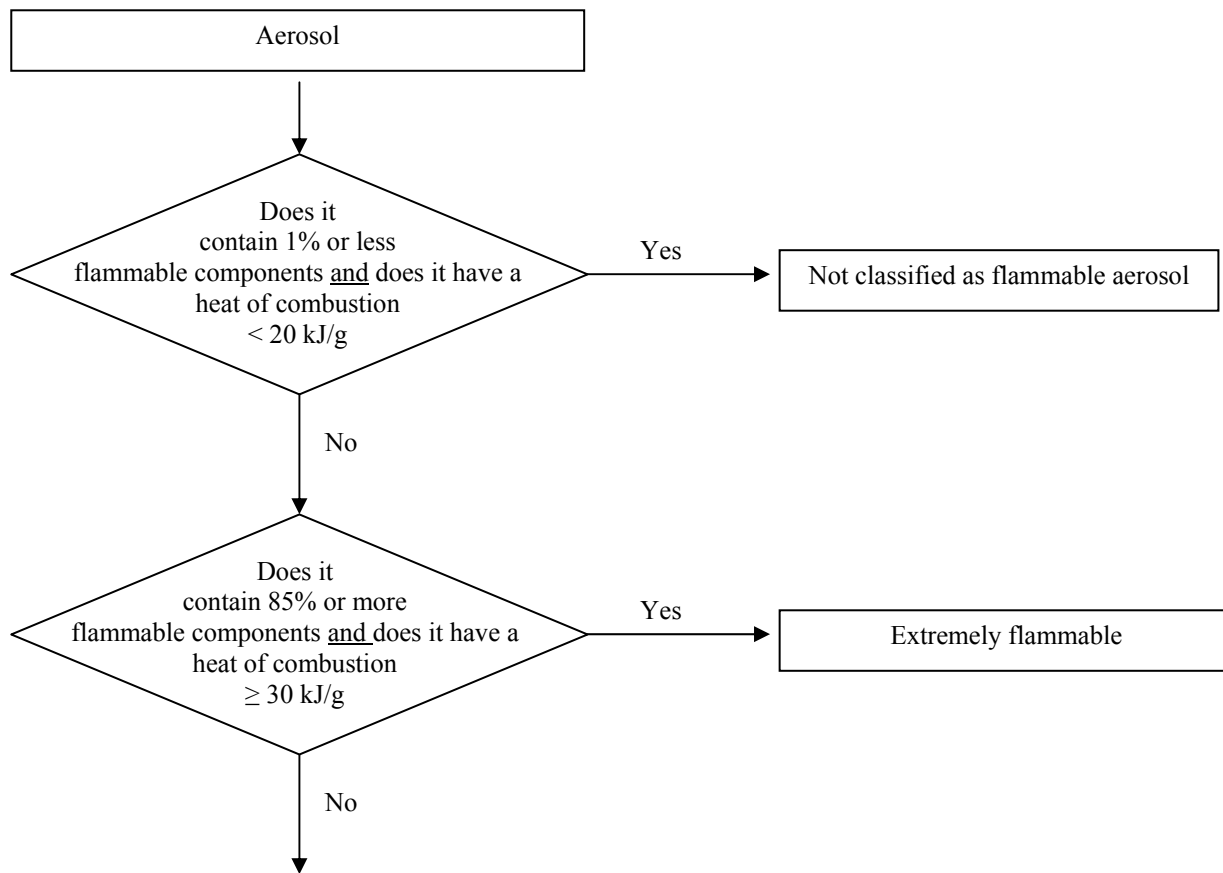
Aerosol

Does it contain 1% or less flammable components and does it have a heat of combustion $< 20$ kJ/g

Yes

Not classified as flammable aerosol

No

Does it contain 85% or more flammable components and does it have a heat of combustion $\geq 30$ kJ/g

Yes

Extremely flammable

No